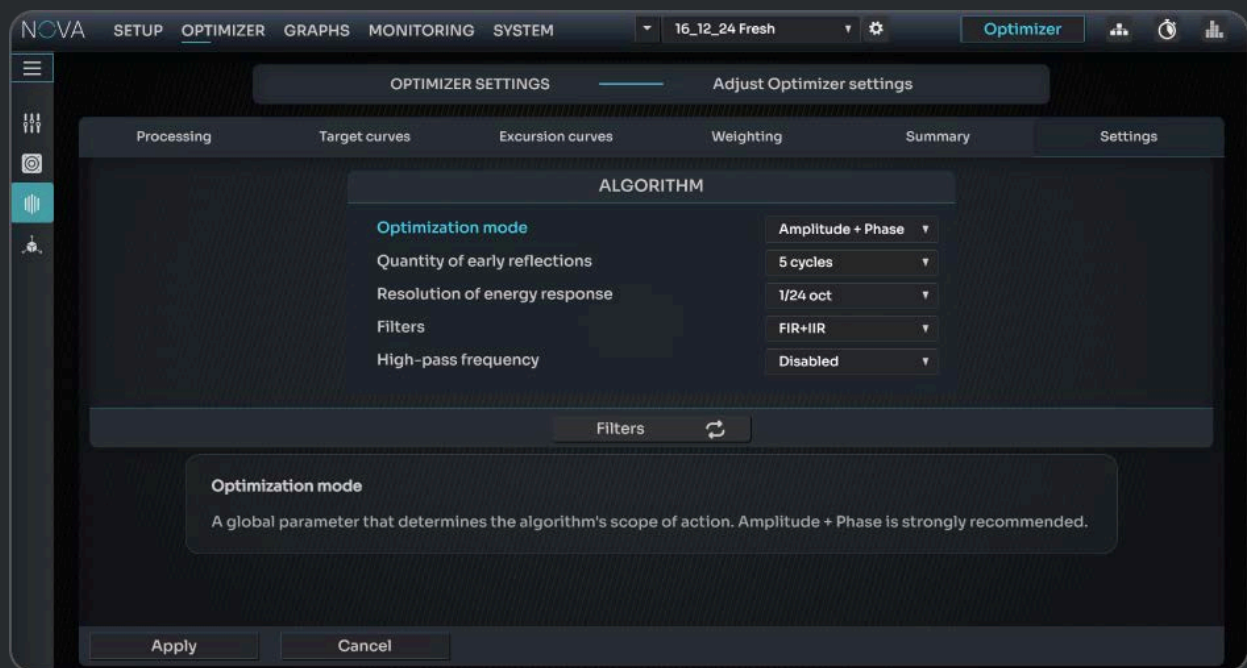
NOVA SETUP OPTIMIZER GRAPHS MONITORING SYSTEM 16_12_24 Fresh Optimizer

OPTIMIZER SETTINGS Adjust Optimizer settings

Processing Target curves Excursion curves Weighting Summary Settings

ALGORITHM

Optimization mode Amplitude + Phase
Quantity of early reflections 5 cycles
Resolution of energy response 1/24 oct
Filters FIR+IIR
High-pass frequency Disabled

Filters

Optimization mode

A global parameter that determines the algorithm's scope of action. Amplitude + Phase is strongly recommended.

Apply Cancel